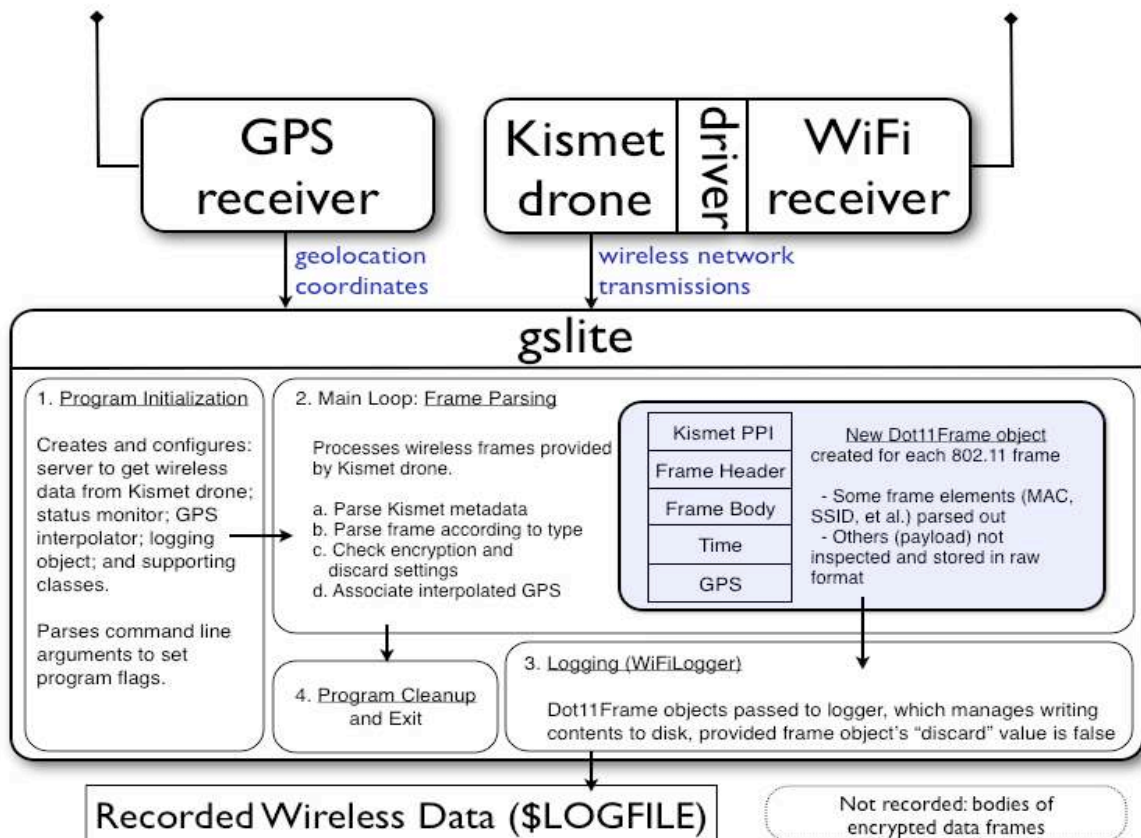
GPS receiver

Kismet drone

driver

WiFi receiver

geolocation coordinates

wireless network transmissions

gslite

1. Program Initialization

Creates and configures: server to get wireless data from Kismet drone; status monitor; GPS interpolator; logging object; and supporting classes.

Parses command line arguments to set program flags.

2. Main Loop: Frame Parsing

Processes wireless frames provided by Kismet drone.

a. Parse Kismet metadata
b. Parse frame according to type
c. Check encryption and discard settings
d. Associate interpolated GPS

| Kismet PPI |
|---|
| Frame Header |
| Frame Body |
| Time |
| GPS |

New Dot11Frame object created for each 802.11 frame

- Some frame elements (MAC, SSID, et al.) parsed out
- Others (payload) not inspected and stored in raw format

4. Program Cleanup and Exit

3. Logging (WiFiLogger)

Dot11Frame objects passed to logger, which manages writing contents to disk, provided frame object's "discard" value is false

Recorded Wireless Data ($LOGFILE)

Not recorded: bodies of encrypted data frames